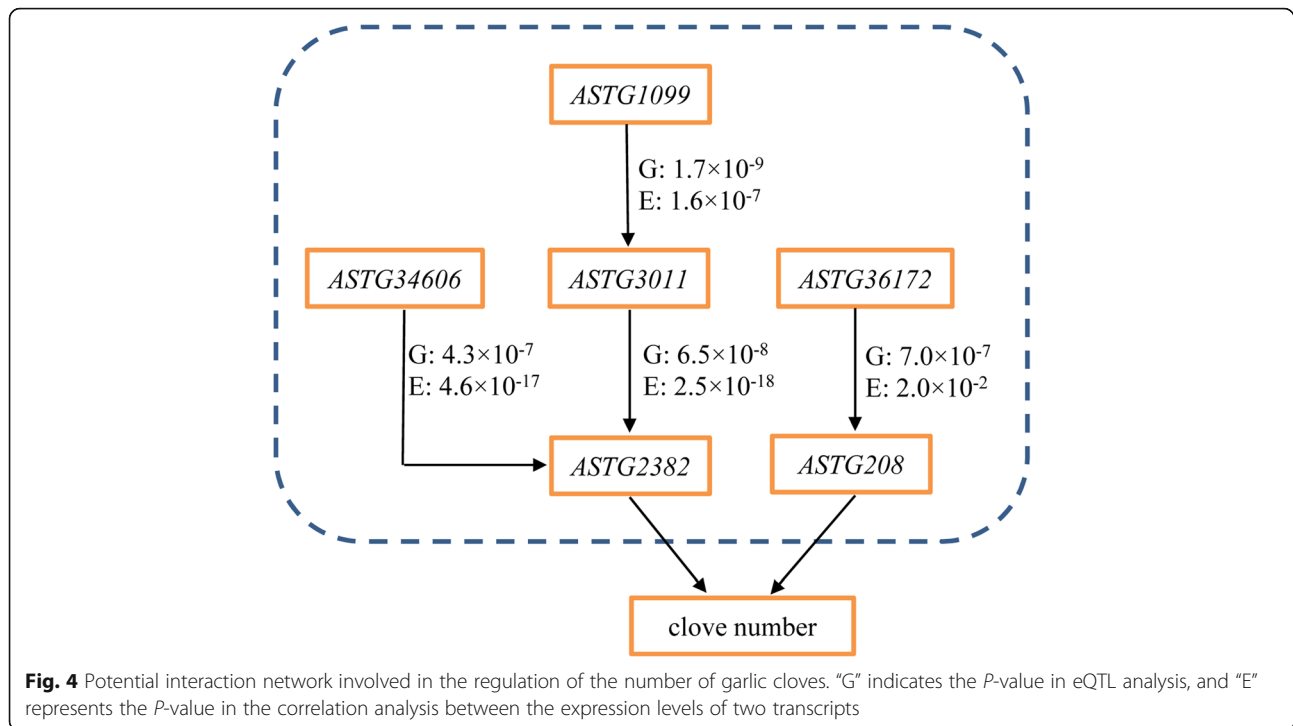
ASTG1099

G: $1.7\times10^{-9}$
E: $1.6\times10^{-7}$

ASTG34606

ASTG3011

ASTG36172

G: $4.3\times10^{-7}$
E: $4.6\times10^{-17}$

G: $6.5\times10^{-8}$
E: $2.5\times10^{-18}$

G: $7.0\times10^{-7}$
E: $2.0\times10^{-2}$

ASTG2382

ASTG208

clove number

**Fig. 4** Potential interaction network involved in the regulation of the number of garlic cloves. "G" indicates the P-value in eQTL analysis, and "E" represents the P-value in the correlation analysis between the expression levels of two transcripts